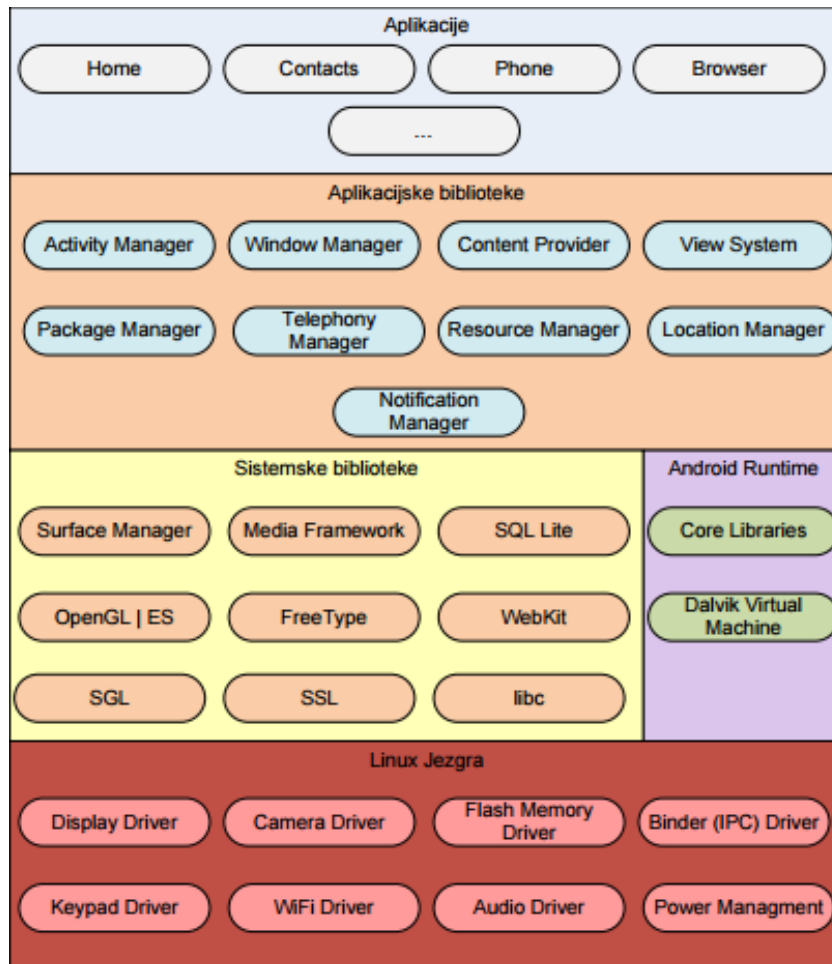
Aplikacije

Home

Contacts

Phone

Browser

...

Aplikacijske biblioteke

Activity Manager

Window Manager

Content Provider

View System

Package Manager

Telephony Manager

Resource Manager

Location Manager

Notification Manager

Sistemske biblioteke

Surface Manager

Media Framework

SQL Lite

OpenGL | ES

FreeType

WebKit

SGL

SSL

libc

Android Runtime

Core Libraries

Dalvik Virtual Machine

Linux Jezgra

Display Driver

Camera Driver

Flash Memory Driver

Binder (IPC) Driver

Keypad Driver

WiFi Driver

Audio Driver

Power Managment